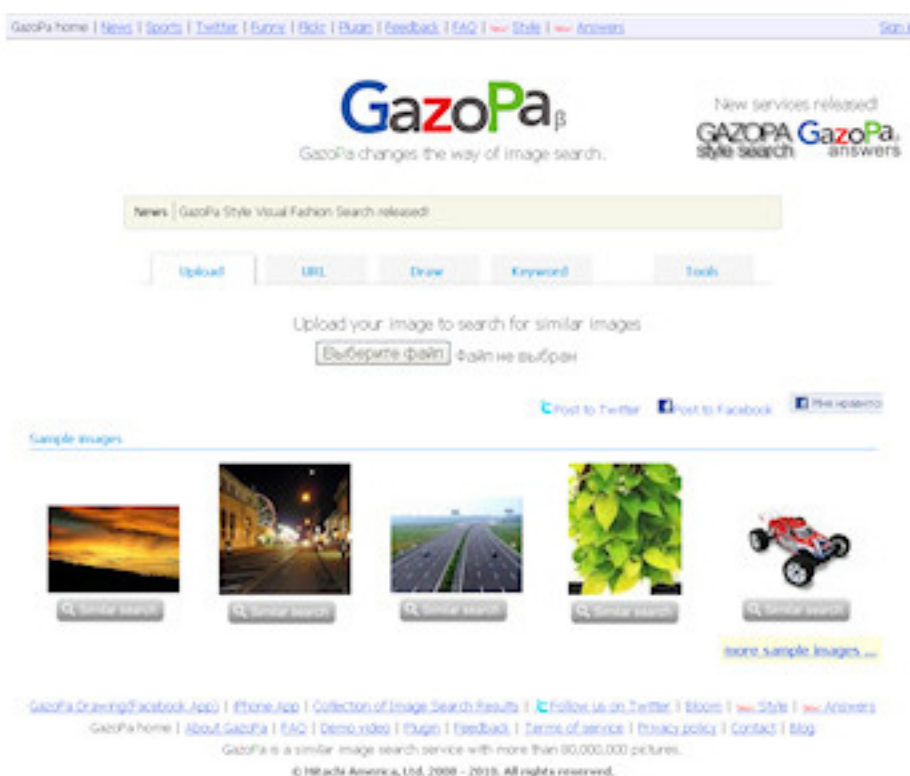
GazoPa home | News | Sports | Twitter | Funny | Flickr | Plugin | Feedback | FAQ | New Style | New Answers

Sign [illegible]

GazoPa β

GazoPa changes the way of image search.

New services released!

GAZOPA style search GazoPa answers

News GazoPa Style Visual Fashion Search released!

Upload URL Draw Keyword Tools

Upload your image to search for similar images

Выберите файл Файл не выбран

Post to Twitter Post to Facebook Мне нравится

Sample images

Similar search Similar search Similar search Similar search Similar search

more sample images ...

GazoPa Drawing(Facebook App) | iPhone App | Collection of Image Search Results | Follow us on Twitter | Bloom | New Style | New Answers

GazoPa home | About GazoPa | FAQ | Demo video | Plugin | Feedback | Terms of service | Privacy policy | Contact | Blog

GazoPa is a similar image search service with more than 80,000,000 pictures.

© Hitachi America, Ltd. 2008 - 2010. All rights reserved.